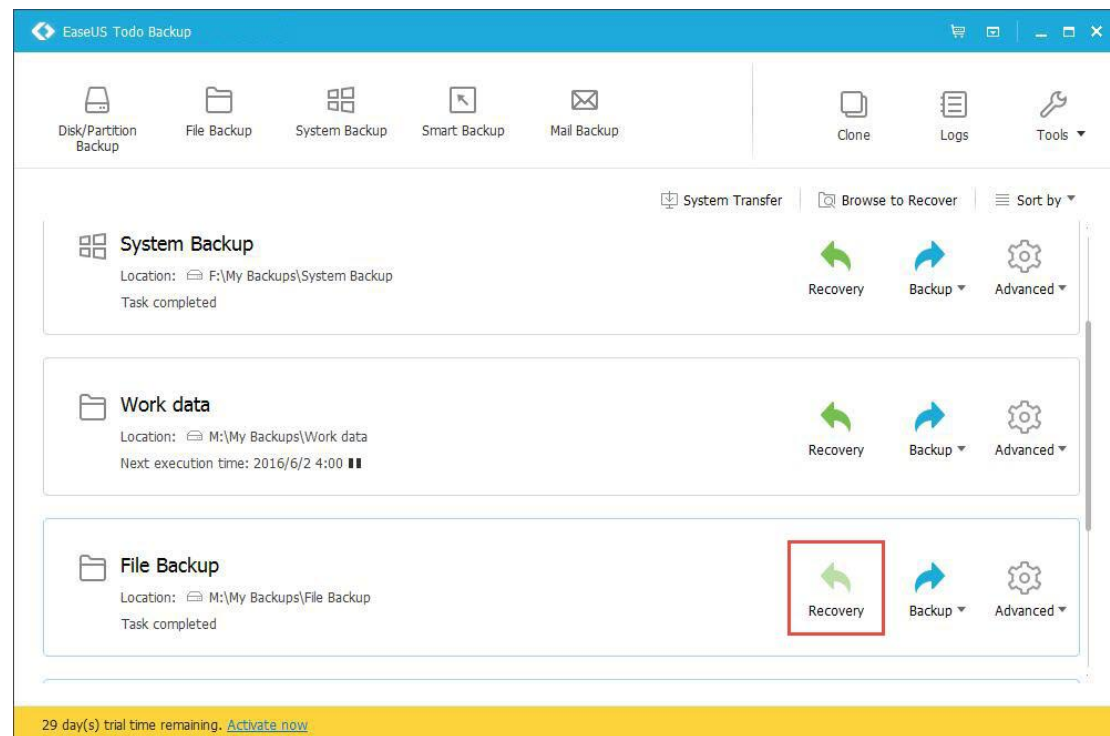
EaseUS Todo Backup

Disk/Partition Backup
File Backup
System Backup
Smart Backup
Mail Backup
Clone
Logs
Tools ▼

System Transfer
Browse to Recover
Sort by ▼

System Backup
Location: F:\My Backups\System Backup
Task completed
Recovery
Backup ▼
Advanced ▼

Work data
Location: M:\My Backups\Work data
Next execution time: 2016/6/2 4:00
Recovery
Backup ▼
Advanced ▼

File Backup
Location: M:\My Backups\File Backup
Task completed
Recovery
Backup ▼
Advanced ▼

29 day(s) trial time remaining. Activate now